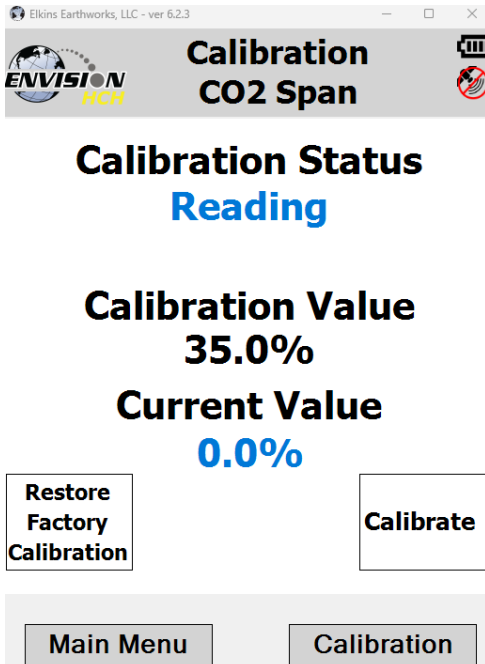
Elkins Earthworks, LLC - ver 6.2.3

ENVISION HCH

Calibration
CO2 Span

Calibration Status
Reading

Calibration Value
35.0%

Current Value
0.0%

Restore Factory Calibration

Calibrate

Main Menu

Calibration